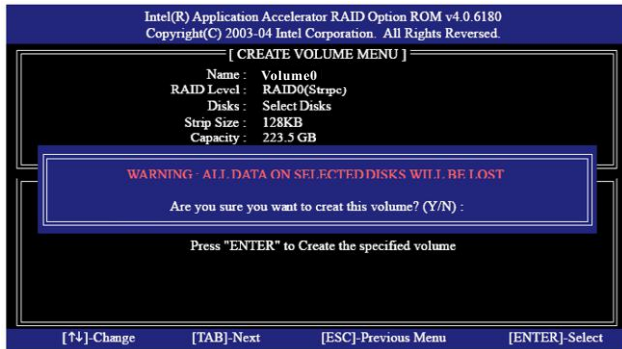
Intel(R) Application Accelerator RAID Option ROM v4.0.6180
Copyright(C) 2003-04 Intel Corporation. All Rights Reversed.

[ CREATE VOLUME MENU ]

Name : Volume0
RAID Level : RAID0(Stripe)
Disks : Select Disks
Strip Size : 128KB
Capacity : 223.5 GB

WARNING : ALL DATA ON SELECTED DISKS WILL BE LOST

Are you sure you want to creat this volume? (Y/N) :

Press "ENTER" to Create the specified volume

[↑↓]-Change [TAB]-Next [ESC]-Previous Menu [ENTER]-Select